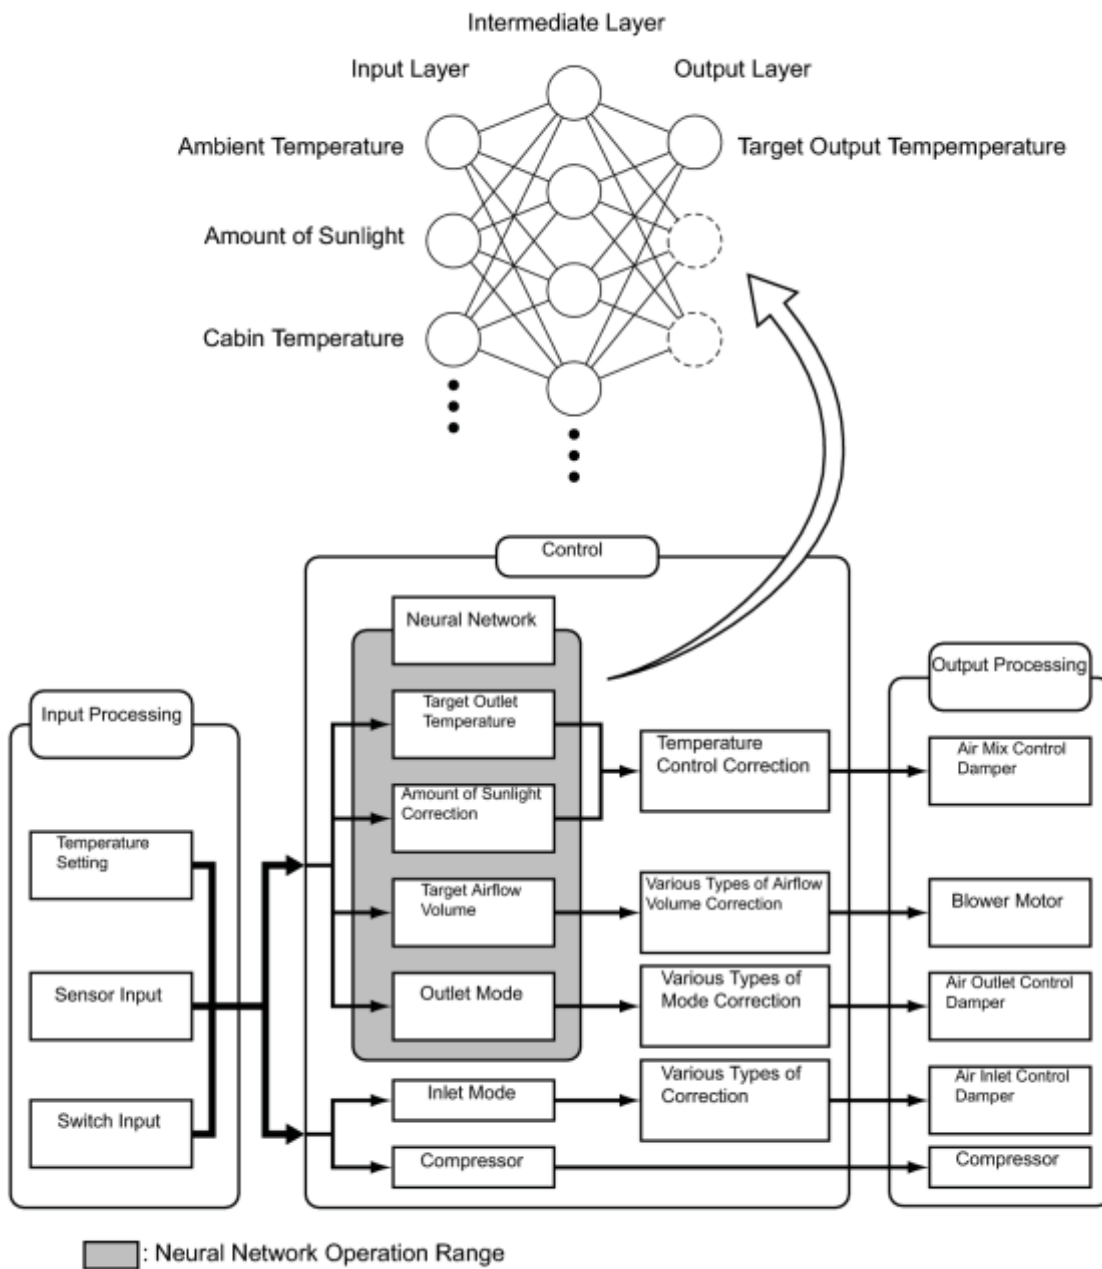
Intermediate Layer

Input Layer

Output Layer

Ambient Temperature

Target Output Tempemperature

Amount of Sunlight

Cabin Temperature

Control

Neural Network

Input Processing

Target Outlet Temperature

Amount of Sunlight Correction

Target Airflow Volume

Outlet Mode

Temperature Setting

Sensor Input

Switch Input

Temperature Control Correction

Various Types of Airflow Volume Correction

Various Types of Mode Correction

Inlet Mode

Various Types of Correction

Compressor

Output Processing

Air Mix Control Damper

Blower Motor

Air Outlet Control Damper

Air Inlet Control Damper

Compressor

: Neural Network Operation Range